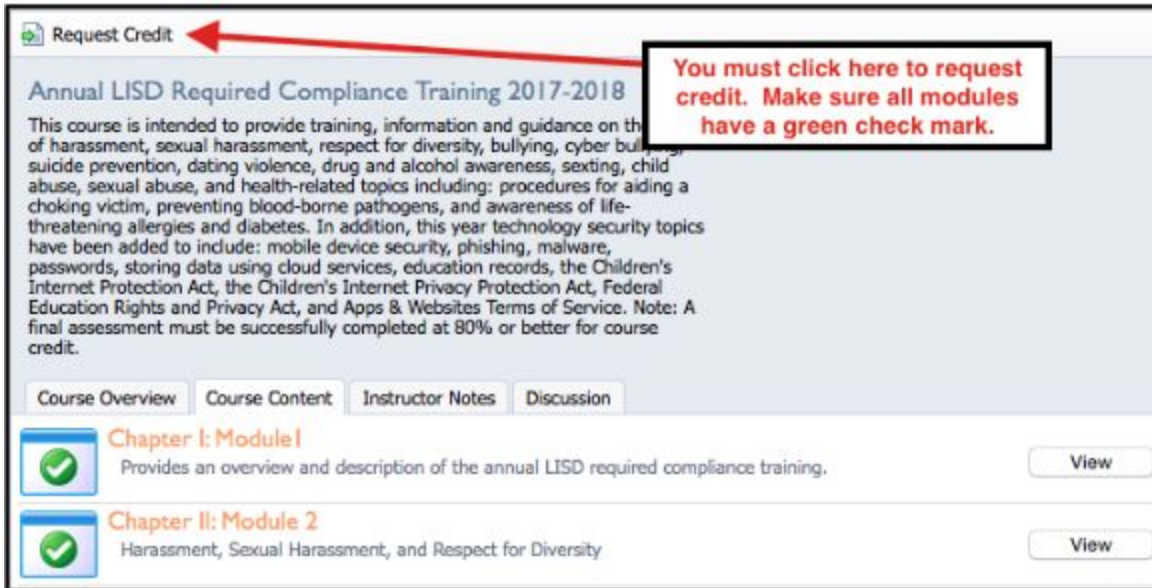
Request Credit

You must click here to request credit. Make sure all modules have a green check mark.

Annual LISD Required Compliance Training 2017-2018

This course is intended to provide training, information and guidance on th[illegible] of harassment, sexual harassment, respect for diversity, bullying, cyber bull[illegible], suicide prevention, dating violence, drug and alcohol awareness, sexting, child abuse, sexual abuse, and health-related topics including: procedures for aiding a choking victim, preventing blood-borne pathogens, and awareness of life-threatening allergies and diabetes. In addition, this year technology security topics have been added to include: mobile device security, phishing, malware, passwords, storing data using cloud services, education records, the Children's Internet Protection Act, the Children's Internet Privacy Protection Act, Federal Education Rights and Privacy Act, and Apps & Websites Terms of Service. Note: A final assessment must be successfully completed at 80% or better for course credit.

Course Overview | Course Content | Instructor Notes | Discussion

Chapter I: Module1
Provides an overview and description of the annual LISD required compliance training.
View

Chapter II: Module 2
Harassment, Sexual Harassment, and Respect for Diversity
View